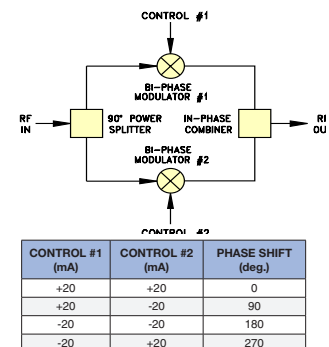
CONTROL #1

BI-PHASE MODULATOR #1

RF IN

90° POWER SPLITTER

IN-PHASE COMBINER

RF OU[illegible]

BI-PHASE MODULATOR #2

CONTROL #2

| CONTROL #1 (mA) | CONTROL #2 (mA) | PHASE SHIFT (deg.) |
|---|---|---|
| +20 | +20 | 0 |
| +20 | -20 | 90 |
| -20 | -20 | 180 |
| -20 | +20 | 270 |